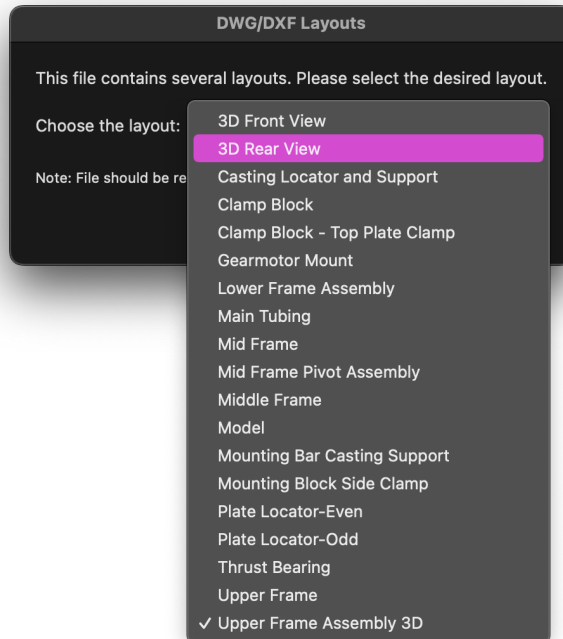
DWG/DXF Layouts

This file contains several layouts. Please select the desired layout.

Choose the layout:

Note: File should be re

3D Front View
3D Rear View
Casting Locator and Support
Clamp Block
Clamp Block - Top Plate Clamp
Gearmotor Mount
Lower Frame Assembly
Main Tubing
Mid Frame
Mid Frame Pivot Assembly
Middle Frame
Model
Mounting Bar Casting Support
Mounting Block Side Clamp
Plate Locator-Even
Plate Locator-Odd
Thrust Bearing
Upper Frame
✓ Upper Frame Assembly 3D